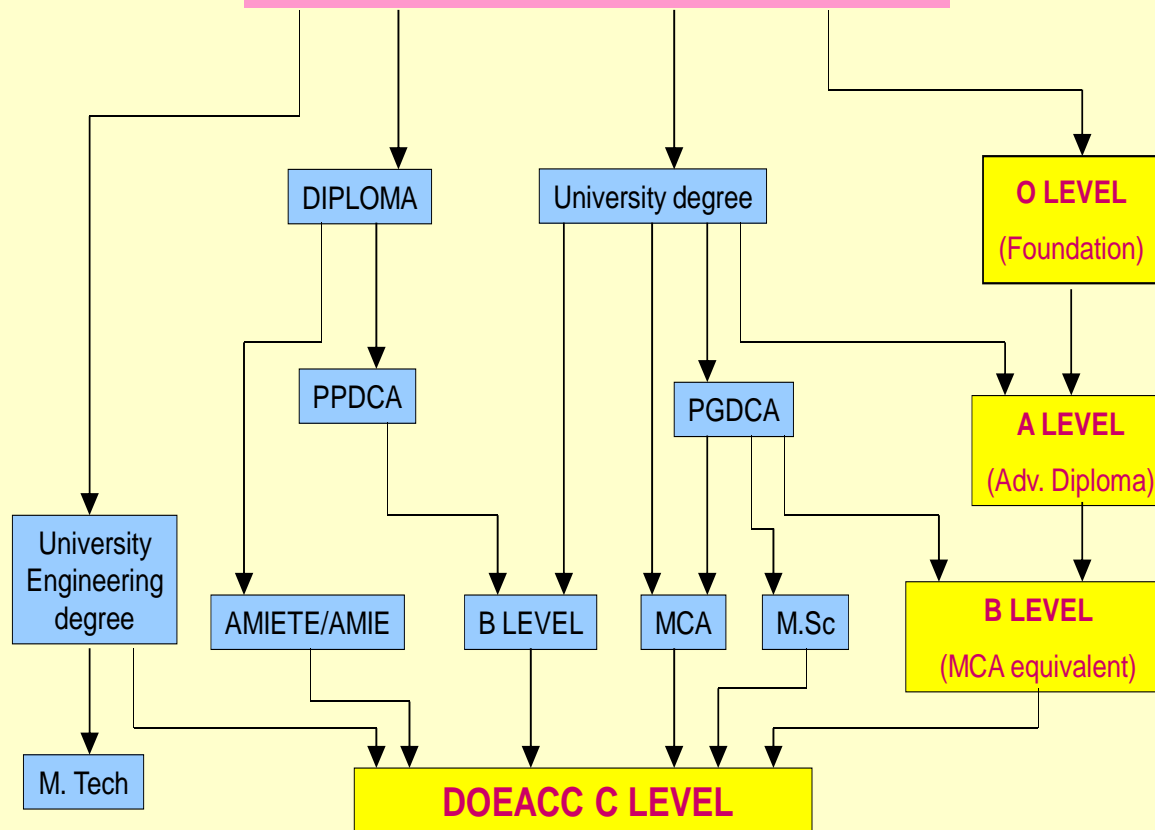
DIPLOMA

University degree

O LEVEL
(Foundation)

PPDCA

PGDCA

A LEVEL
(Adv. Diploma)

University Engineering degree

AMIETE/AMIE

B LEVEL

MCA

M.Sc

B LEVEL
(MCA equivalent)

M. Tech

DOEACC C LEVEL